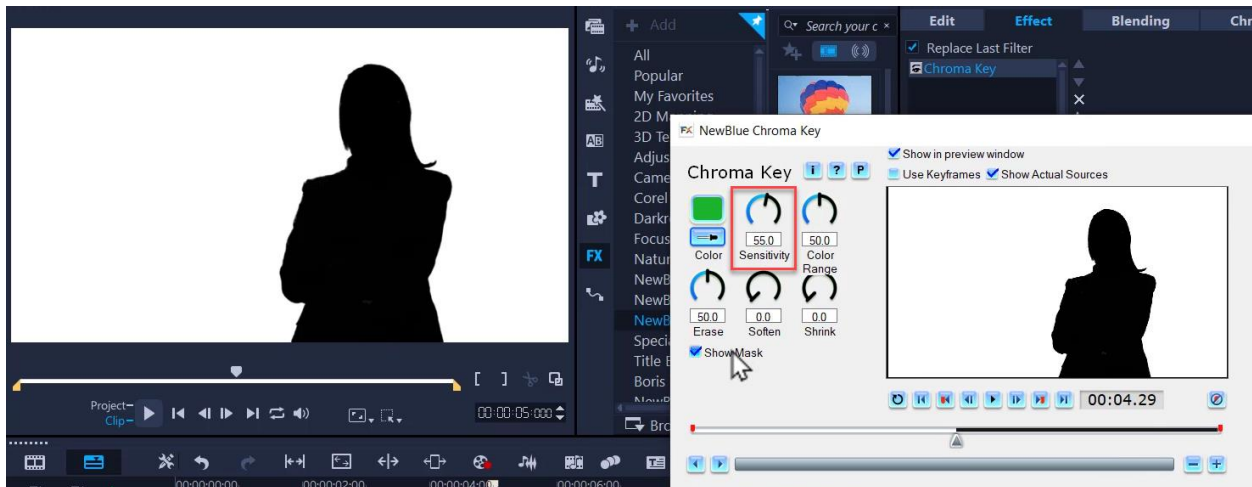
Add
All
Popular
My Favorites
2D M
3D Te
Adjus
Came
Corel
Darkr
Focus
Natur
NewB
NewB
NewB
Speci
Title E
Boris
Bro

Search your c ×

Edit
Effect
Blending
Chr

Replace Last Filter
Chroma Key

FX NewBlue Chroma Key

Chroma Key I ? P
Show in preview window
Use Keyframes Show Actual Sources

Color
55.0
Sensitivity
50.0
Color Range
50.0
Erase
0.0
Soften
0.0
Shrink
Show Mask

00:04.29

Project–
Clip–
00:00:05:000

00:00:00:00
00:00:02:00
00:00:04:00
00:00:06:00